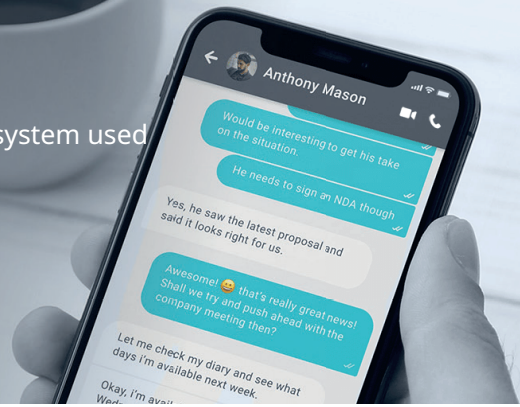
system used

Anthony Mason

Would be interesting to get his take on the situation.

He needs to sign an NDA though

Yes, he saw the latest proposal and said it looks right for us.

Awesome! 😄 that's really great news! Shall we try and push ahead with the company meeting then?

Let me check my diary and see what days i'm available next week.

Okay, i'm avai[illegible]
Wed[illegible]